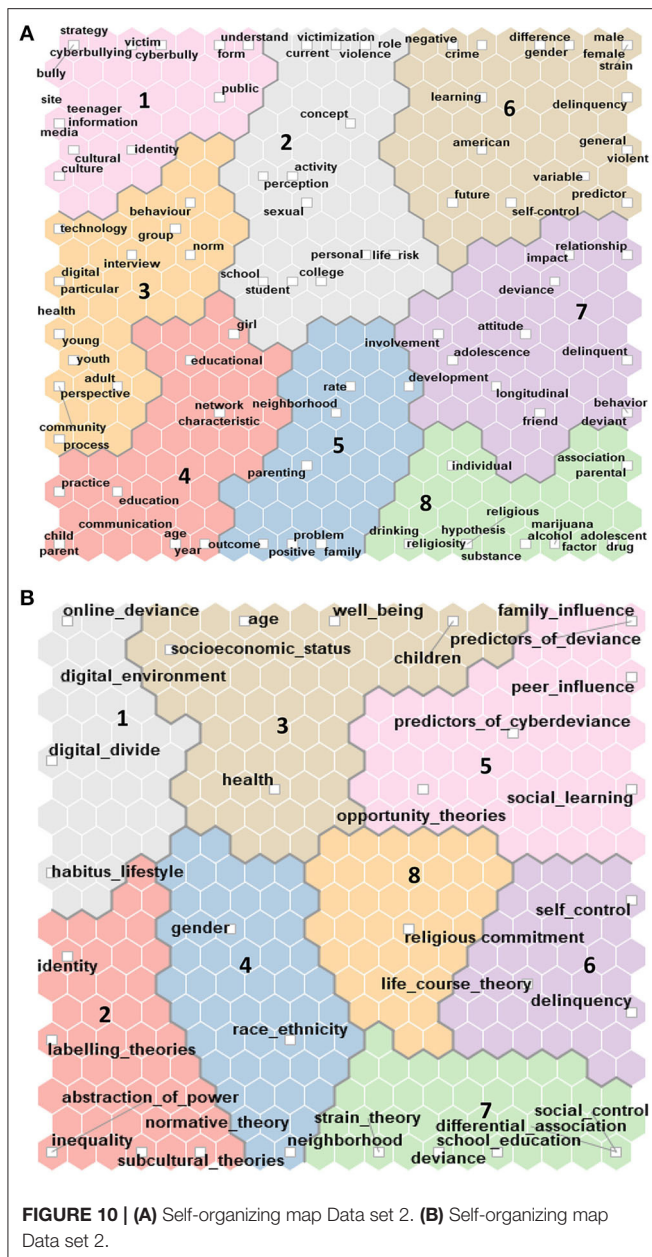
A

strategy
cyberbullying
bully
victim
cyberbully
understand
form
victimization
current
role
violence
negative
crime
difference
gender
male
female
strain
site
teenager
information
media
1
public
concept
2
learning
6
delinquency
cultural
culture
identity
activity
perception
american
general
violent
behaviour
sexual
variable
future
self-control
predictor
technology
group
norm
interview
digital
particular
3
school
student
personal
college
life
risk
relationship
impact
health
girl
deviance
7
young
youth
educational
involvement
attitude
adolescence
delinquent
adult
perspective
rate
development
longitudinal
community
process
network
characteristic
neighborhood
friend
behavior
deviant
5
individual
association
parental
practice
education
4
parenting
8
religious
communication
age
child
parent
year
outcome
problem
positive
family
drinking
hypothesis
religiosity
substance
marijuana
alcohol
factor
adolescent
drug

B

online_deviance
age
well_being
family_influence
socioeconomic_status
predictors_of_deviance
children
digital_environment
peer_influence
1
3
predictors_of_cyberdeviance
digital_divide
5
health
social_learning
opportunity_theories
habitus_lifestyle
8
self_control
gender
religious commitment
identity
4
6
life_course_theory
delinquency
2
race_ethnicity
labelling_theories
abstraction_of_power
7
social_control
normative_theory
strain_theory
differential_association
inequality
neighborhood
school_education
subcultural_theories
deviance

FIGURE 10 | (A) Self-organizing map Data set 2. (B) Self-organizing map Data set 2.